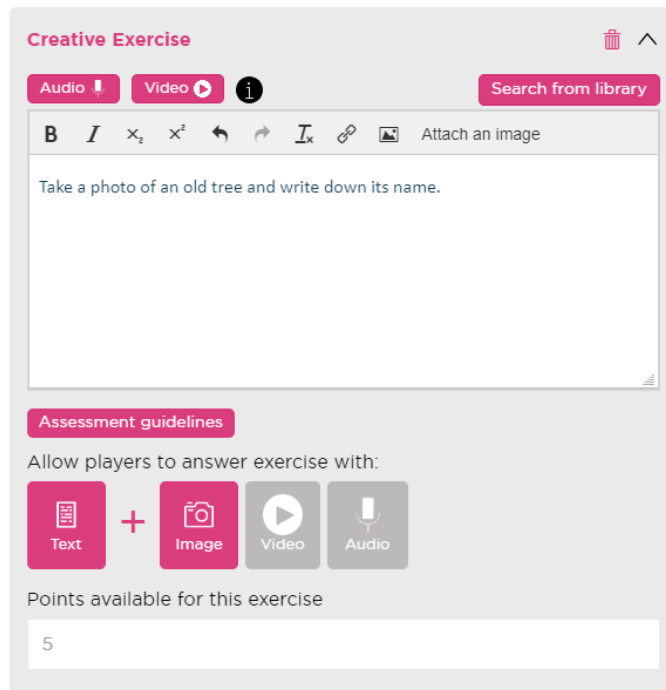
Creative Exercise

Audio Video

Search from library

B I $x_2$ $x^2$ Attach an image

Take a photo of an old tree and write down its name.

Assessment guidelines

Allow players to answer exercise with:

Text + Image Video Audio

Points available for this exercise

5